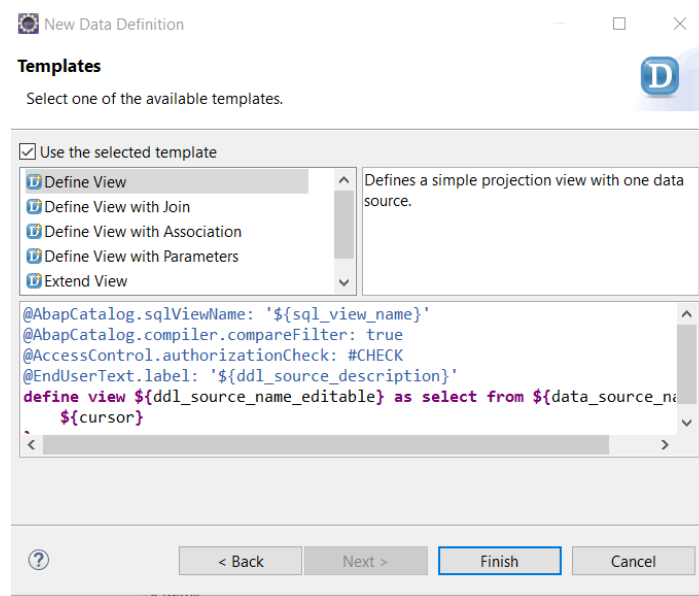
New Data Definition

Templates

Select one of the available templates.

Use the selected template

Define View
Define View with Join
Define View with Association
Define View with Parameters
Extend View

Defines a simple projection view with one data source.

@AbapCatalog.sqlViewName: '${sql_view_name}'
@AbapCatalog.compiler.compareFilter: true
@AccessControl.authorizationCheck: #CHECK
@EndUserText.label: '${ddl_source_description}'
define view ${ddl_source_name_editable} as select from ${data_source_na
    ${cursor}

?

< Back

Next >

Finish

Cancel